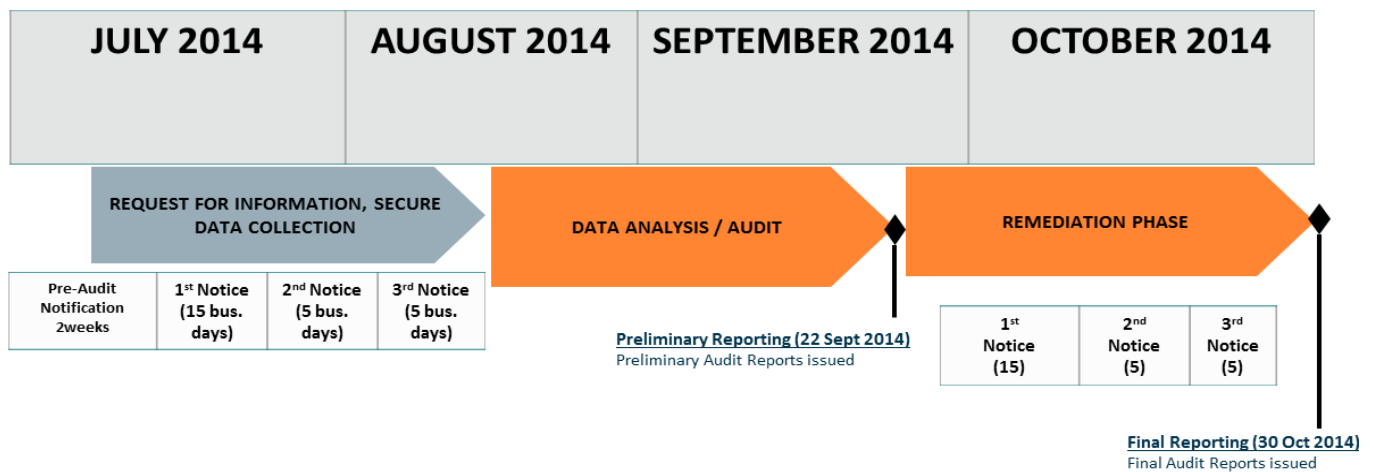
| JULY 2014 | AUGUST 2014 | SEPTEMBER 2014 | OCTOBER 2014 |
|---|---|---|---|

REQUEST FOR INFORMATION, SECURE DATA COLLECTION

DATA ANALYSIS / AUDIT

REMEDIATION PHASE

| Pre-Audit Notification 2weeks | 1$^{st}$ Notice (15 bus. days) | 2$^{nd}$ Notice (5 bus. days) | 3$^{rd}$ Notice (5 bus. days) |
|---|---|---|---|

Preliminary Reporting (22 Sept 2014)
Preliminary Audit Reports issued

| 1$^{st}$ Notice (15) | 2$^{nd}$ Notice (5) | 3$^{rd}$ Notice (5) |
|---|---|---|

Final Reporting (30 Oct 2014)
Final Audit Reports issued